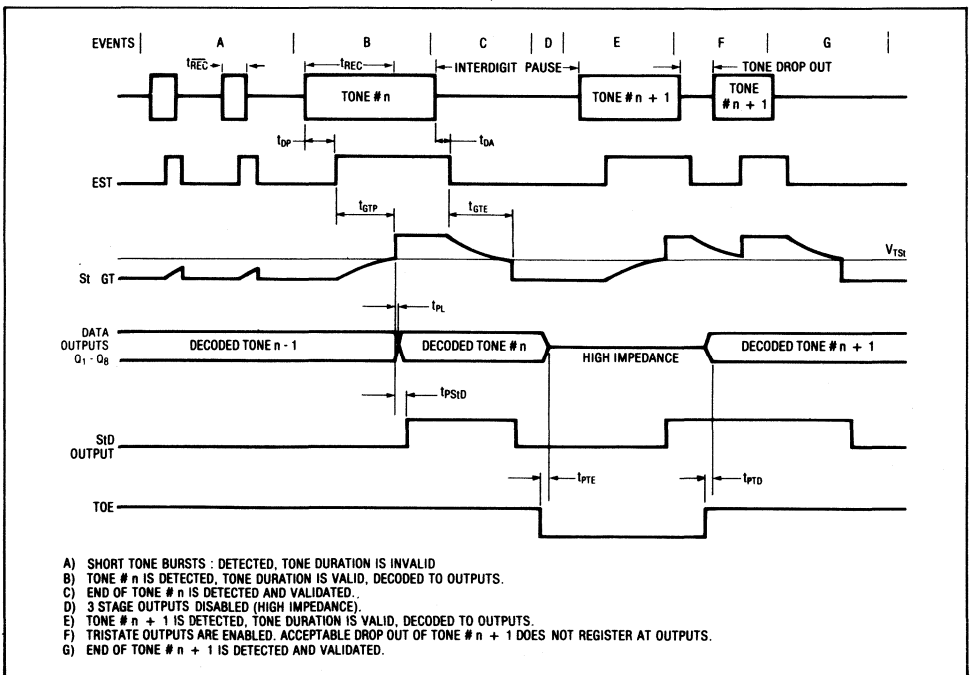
EVENTS A B C D E F G

$t_{\overline{REC}}$ $t_{REC}$ INTERDIGIT PAUSE TONE DROP OUT

TONE # n TONE # n + 1 TONE # n + 1

$t_{DP}$ $t_{DA}$

EST

$t_{GTP}$ $t_{GTE}$

$V_{TSt}$

St GT

$t_{PL}$

DATA OUTPUTS $Q_1 - Q_8$

DECODED TONE n - 1 DECODED TONE # n HIGH IMPEDANCE DECODED TONE # n + 1

$t_{PStD}$

StD OUTPUT

$t_{PTE}$ $t_{PTD}$

TOE

A) SHORT TONE BURSTS : DETECTED, TONE DURATION IS INVALID
B) TONE # n IS DETECTED, TONE DURATION IS VALID, DECODED TO OUTPUTS.
C) END OF TONE # n IS DETECTED AND VALIDATED..
D) 3 STAGE OUTPUTS DISABLED (HIGH IMPEDANCE).
E) TONE # n + 1 IS DETECTED, TONE DURATION IS VALID, DECODED TO OUTPUTS.
F) TRISTATE OUTPUTS ARE ENABLED. ACCEPTABLE DROP OUT OF TONE # n + 1 DOES NOT REGISTER AT OUTPUTS.
G) END OF TONE # n + 1 IS DETECTED AND VALIDATED.